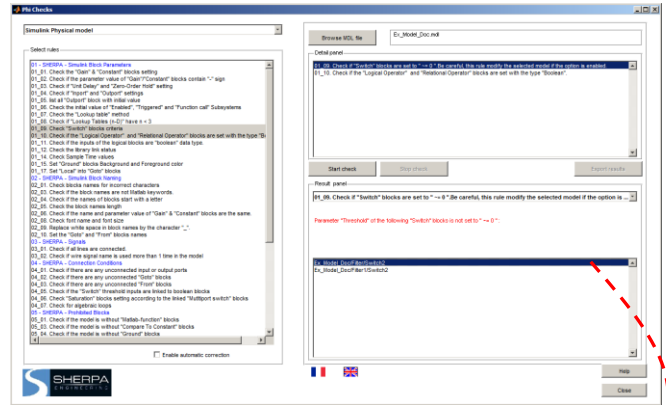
Phi Checks

Simulink Physical model

Select rules

01 - SHERPA - Simulink Block Parameters
01_01. Check the "Gain" & "Constant" blocks setting
01_02. Check if the parameter value of "Gain"/"Constant" blocks contain "-" sign
01_03. Check if "Unit Delay" and "Zero-Order Hold" setting
01_04. Check if "Inport" and "Outport" settings
01_05. list all "Outport" block with initial value
01_06. Check the initial value of "Enabled", "Triggered" and "Function call" Subsystems
01_07. Check the "Lookup table" method
01_08. Check if "Lookup Tables (n-D)" have n < 3
01_09. Check "Switch" blocks criteria
01_10. Check if the "Logical Operator" and "Relational Operator" blocks are set with the type "B
01_11. Check if the inputs of the logical blocks are "boolean" data type.
01_12. Check the library link status
01_14. Check Sample Time values
01_15. Set "Ground" blocks Background and Foreground color
01_17. Set "Local" into "Goto" blocks
02 - SHERPA - Simulink Block Naming
02_01. Check blocks names for incorrect characters
02_03. Check if the block names are not Matlab keywords.
02_04. Check if the names of blocks start with a letter
02_05. Check the blocks names length
02_06. Check if the name and parameter value of "Gain" & "Constant" blocks are the same.
02_08. Check font name and font size
02_09. Replace white space in block names by the character "_"
02_10. Set the "Goto" and "From" blocks names
03 - SHERPA - Signals
03_01. Check if all lines are connected.
03_02. Check if wire signal name is used more than 1 time in the model
04 - SHERPA - Connection Conditions
04_01. Check if there are any unconnected input or output ports
04_02. Check if there are any unconnected "Goto" blocks
04_03. Check if there are any unconnected "From" blocks
04_05. Check if the "Switch" threshold inputs are linked to boolean blocks
04_06. Check "Saturation" blocks setting according to the linked "Multiport switch" blocks
04_07. Check for algebraic loops
05 - SHERPA - Prohibited Blocks
05_01. Check if the model is without "Matlab-function" blocks
05_03. Check if the model is without "Compare To Constant" blocks
05_04. Check if the model is without "Ground" blocks

Enable automatic correction

Browse MDL file

Ex_Model_Doc.mdl

Detail panel

01_09. Check if "Switch" blocks are set to " ~= 0 ".Be careful, this rule modify the selected model if the option is enabled
01_10. Check if the "Logical Operator" and "Relational Operator" blocks are set with the type "Boolean".

Start check

Stop check

Export results

Result panel

01_09. Check if "Switch" blocks are set to " ~= 0 ".Be careful, this rule modify the selected model if the option is ...

Parameter "Threshold" of the following "Switch" blocks is not set to " ~= 0 ".

Ex_Model_Doc/Filter/Switch2
Ex_Model_Doc/Filter1/Switch2

Help

Close

SHERPA
ENGINEERING